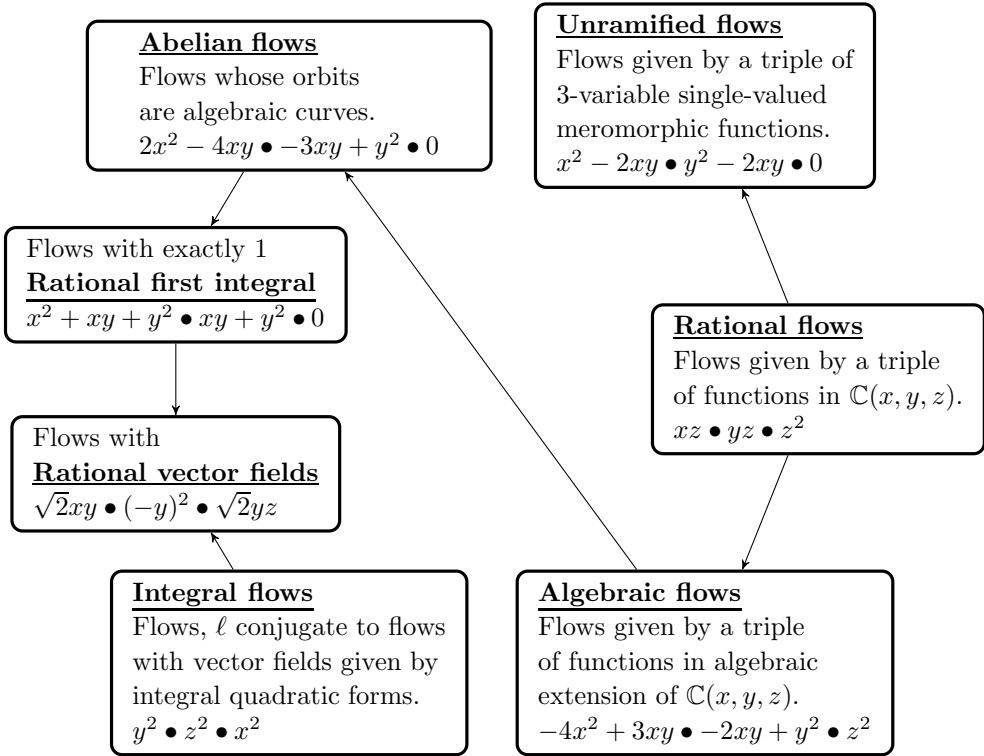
**Abelian flows**
Flows whose orbits are algebraic curves.
$2x^2 - 4xy \bullet -3xy + y^2 \bullet 0$

**Unramified flows**
Flows given by a triple of 3-variable single-valued meromorphic functions.
$x^2 - 2xy \bullet y^2 - 2xy \bullet 0$

Flows with exactly 1
**Rational first integral**
$x^2 + xy + y^2 \bullet xy + y^2 \bullet 0$

**Rational flows**
Flows given by a triple of functions in $\mathbb{C}(x, y, z)$.
$xz \bullet yz \bullet z^2$

Flows with
**Rational vector fields**
$\sqrt{2}xy \bullet (-y)^2 \bullet \sqrt{2}yz$

**Integral flows**
Flows, $\ell$ conjugate to flows with vector fields given by integral quadratic forms.
$y^2 \bullet z^2 \bullet x^2$

**Algebraic flows**
Flows given by a triple of functions in algebraic extension of $\mathbb{C}(x, y, z)$.
$-4x^2 + 3xy \bullet -2xy + y^2 \bullet z^2$